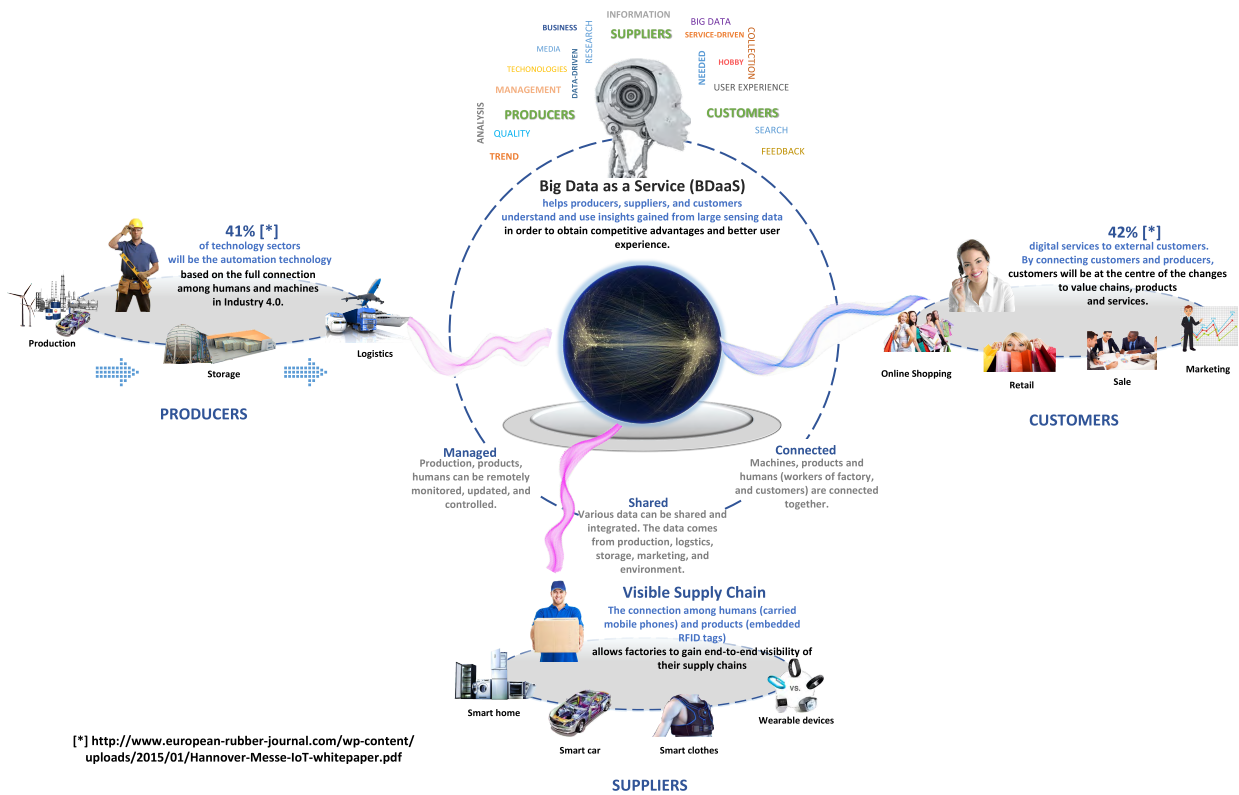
INFORMATION
BUSINESS
RESEARCH
SUPPLIERS
BIG DATA
SERVICE-DRIVEN
COLLECTION
MEDIA
TECHNOLOGIES
DATA-DRIVEN
NEEDED
HOBBY
MANAGEMENT
USER EXPERIENCE
ANALYSIS
PRODUCERS
CUSTOMERS
QUALITY
SEARCH
TREND
FEEDBACK

Big Data as a Service (BDaaS)
helps producers, suppliers, and customers understand and use insights gained from large sensing data in order to obtain competitive advantages and better user experience.

41% [*]
of technology sectors will be the automation technology based on the full connection among humans and machines in Industry 4.0.

Production
Storage
Logistics

PRODUCERS

42% [*]
digital services to external customers. By connecting customers and producers, customers will be at the centre of the changes to value chains, products and services.

Online Shopping
Retail
Sale
Marketing

CUSTOMERS

Managed
Production, products, humans can be remotely monitored, updated, and controlled.

Connected
Machines, products and humans (workers of factory, and customers) are connected together.

Shared
Various data can be shared and integrated. The data comes from production, logstics, storage, marketing, and environment.

Visible Supply Chain
The connection among humans (carried mobile phones) and products (embedded RFID tags) allows factories to gain end-to-end visibility of their supply chains

Smart home
Smart car
Smart clothes
vs.
Wearable devices

[*] http://www.european-rubber-journal.com/wp-content/uploads/2015/01/Hannover-Messe-IoT-whitepaper.pdf

SUPPLIERS